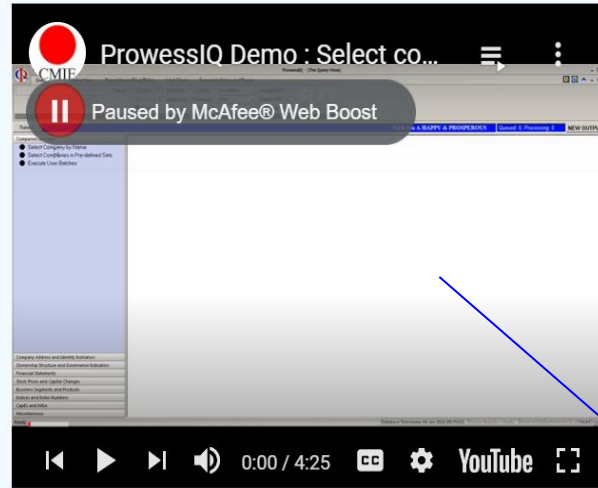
ProwessIQ Demo : Select co...

CMIE

ProwessIQ - [The Query View]

Paused by McAfee® Web Boost

A HAPPY & PROSPEROUS

Queued: 0, Processing: 0

NEW OUTPU

Select Company by Name
Select Companies in Pre-defined Sets
Execute User Batches

Company Address and Identity Indicators
Ownership Structure and Governance Indicators
Financial Statements
Stock Prices and Capital Changes
Business Segments and Products
Indices and Index Numbers
CapEx and M&A
Miscellaneous

Ready

0:00 / 4:25

YouTube